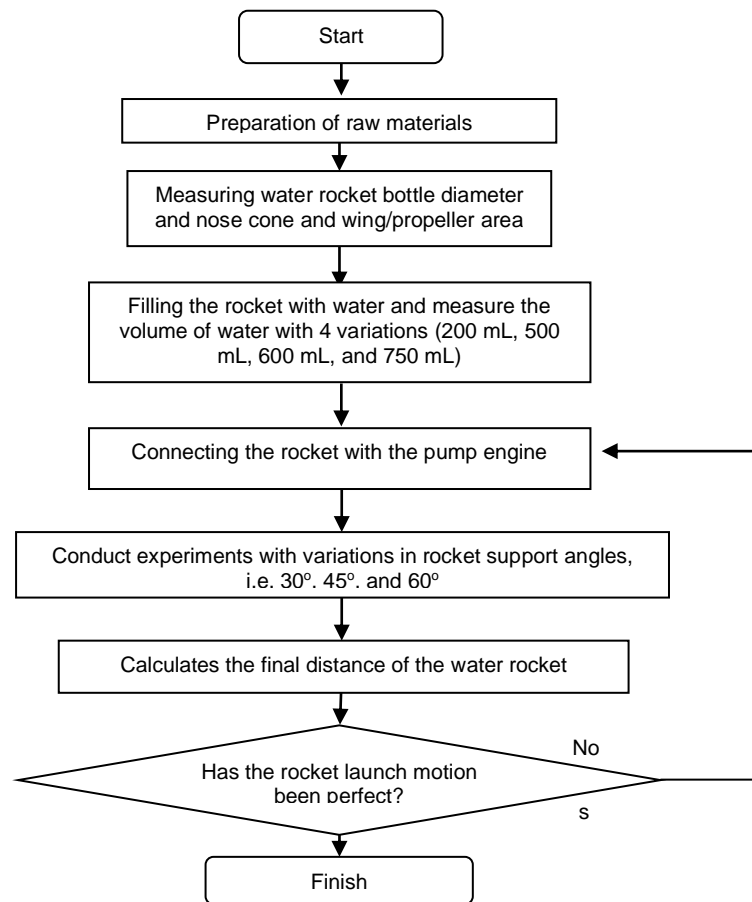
Start

Preparation of raw materials

Measuring water rocket bottle diameter and nose cone and wing/propeller area

Filling the rocket with water and measure the volume of water with 4 variations (200 mL, 500 mL, 600 mL, and 750 mL)

Connecting the rocket with the pump engine

Conduct experiments with variations in rocket support angles, i.e. 30$^o$. 45$^o$. and 60$^o$

Calculates the final distance of the water rocket

No

Has the rocket launch motion been perfect?

s

Finish